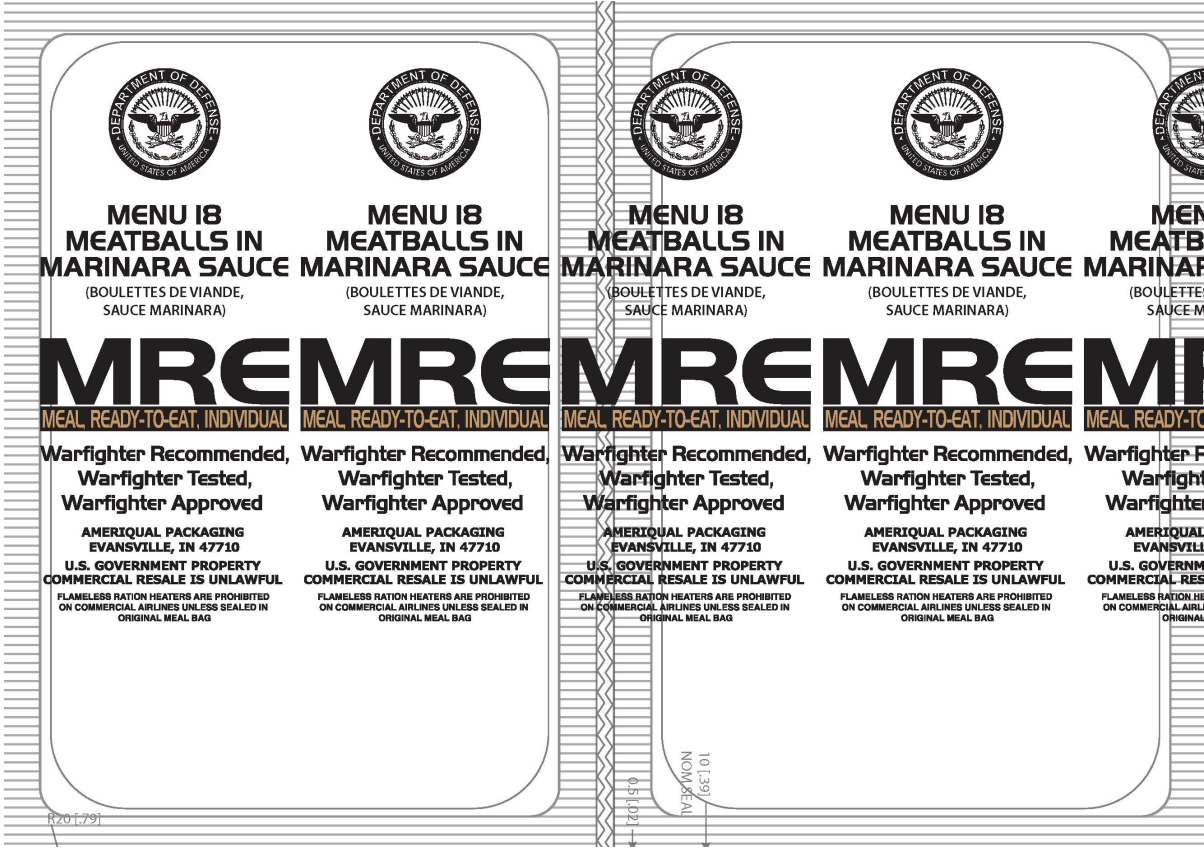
DEPARTMENT OF DEFENSE
UNITED STATES OF AMERICA

MENU 18
MEATBALLS IN
MARINARA SAUCE
(BOULETTES DE VIANDE, SAUCE MARINARA)

MRE
MEAL, READY-TO-EAT, INDIVIDUAL

Warfighter Recommended, Warfighter Tested, Warfighter Approved

AMERIQUAL PACKAGING
EVANSVILLE, IN 47710

U.S. GOVERNMENT PROPERTY
COMMERCIAL RESALE IS UNLAWFUL

FLAMELESS RATION HEATERS ARE PROHIBITED ON COMMERCIAL AIRLINES UNLESS SEALED IN ORIGINAL MEAL BAG

DEPARTMENT OF DEFENSE
UNITED STATES OF AMERICA

MENU 18
MEATBALLS IN
MARINARA SAUCE
(BOULETTES DE VIANDE, SAUCE MARINARA)

MRE
MEAL, READY-TO-EAT, INDIVIDUAL

Warfighter Recommended, Warfighter Tested, Warfighter Approved

AMERIQUAL PACKAGING
EVANSVILLE, IN 47710

U.S. GOVERNMENT PROPERTY
COMMERCIAL RESALE IS UNLAWFUL

FLAMELESS RATION HEATERS ARE PROHIBITED ON COMMERCIAL AIRLINES UNLESS SEALED IN ORIGINAL MEAL BAG

DEPARTMENT OF DEFENSE
UNITED STATES OF AMERICA

MENU 18
MEATBALLS IN
MARINARA SAUCE
(BOULETTES DE VIANDE, SAUCE MARINARA)

MRE
MEAL, READY-TO-EAT, INDIVIDUAL

Warfighter Recommended, Warfighter Tested, Warfighter Approved

AMERIQUAL PACKAGING
EVANSVILLE, IN 47710

U.S. GOVERNMENT PROPERTY
COMMERCIAL RESALE IS UNLAWFUL

FLAMELESS RATION HEATERS ARE PROHIBITED ON COMMERCIAL AIRLINES UNLESS SEALED IN ORIGINAL MEAL BAG

DEPARTMENT OF DEFENSE
UNITED STATES OF AMERICA

MENU 18
MEATBALLS IN
MARINARA SAUCE
(BOULETTES DE VIANDE, SAUCE MARINARA)

MRE
MEAL, READY-TO-EAT, INDIVIDUAL

Warfighter Recommended, Warfighter Tested, Warfighter Approved

AMERIQUAL PACKAGING
EVANSVILLE, IN 47710

U.S. GOVERNMENT PROPERTY
COMMERCIAL RESALE IS UNLAWFUL

FLAMELESS RATION HEATERS ARE PROHIBITED ON COMMERCIAL AIRLINES UNLESS SEALED IN ORIGINAL MEAL BAG

DEPA

MEN
MEATB
MARINAR
(BOULETTES
SAUCE M

M
MEAL, READY-TO

Warfighter R
Warfight
Warfighter

AMERIQUAL
EVANSVIL
U.S. GOVERNM
COMMERCIAL RES
FLAMELESS RATION HE
ON COMMERCIAL AIRL
ORIGINAL

R20 [.79]
0.5 [.02]
10 [.39]
NOM SEAL